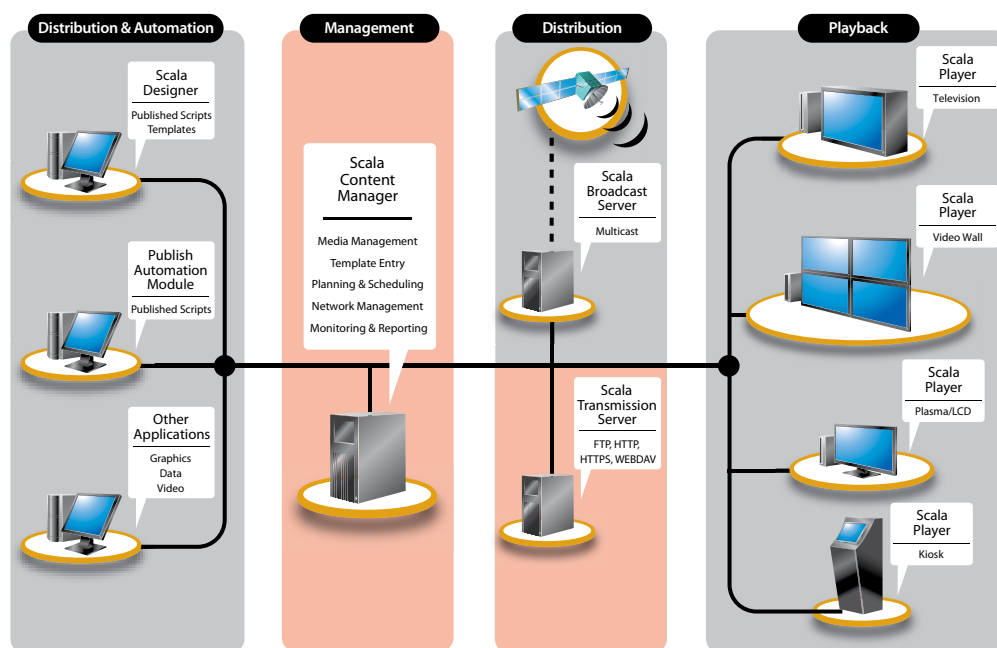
Distribution & Automation

Scala Designer
Published Scripts
Templates

Publish Automation Module
Published Scripts

Other Applications
Graphics
Data
Video

Management

Scala Content Manager
Media Management
Template Entry
Planning & Scheduling
Network Management
Monitoring & Reporting

Distribution

Scala Broadcast Server
Multicast

Scala Transmission Server
FTP, HTTP, HTTPS, WEBDAV

Playback

Scala Player
Television

Scala Player
Video Wall

Scala Player
Plasma/LCD

Scala Player
Kiosk